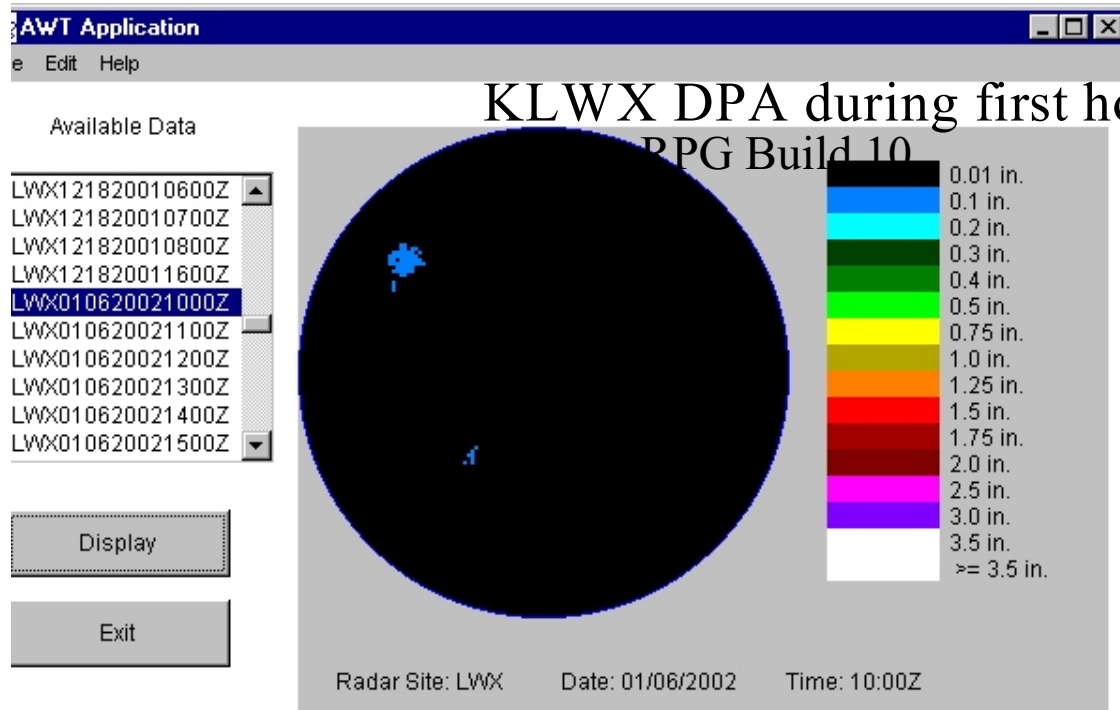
AWT Application

e Edit Help

Available Data

LWX121820010600Z
LWX121820010700Z
LWX121820010800Z
LWX121820011600Z
LWX010620021000Z
LWX010620021100Z
LWX010620021200Z
LWX010620021300Z
LWX010620021400Z
LWX010620021500Z

Display

Exit

KLWX DPA during first h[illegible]
RPG Build 10

0.01 in.
0.1 in.
0.2 in.
0.3 in.
0.4 in.
0.5 in.
0.75 in.
1.0 in.
1.25 in.
1.5 in.
1.75 in.
2.0 in.
2.5 in.
3.0 in.
3.5 in.
>= 3.5 in.

Radar Site: LWX Date: 01/06/2002 Time: 10:00Z